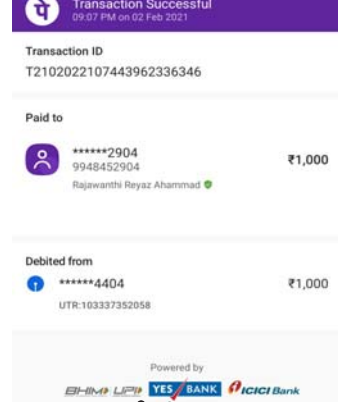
पे Transaction Successful
09:07 PM on 02 Feb 2021

Transaction ID
T2102022107443962336346

Paid to

******2904
9948452904
Rajawanthi Reyaz Ahammad
₹1,000

Debited from
******4404
UTR:103337352058
₹1,000

Powered by
BHIM UPI YES BANK ICICI Bank